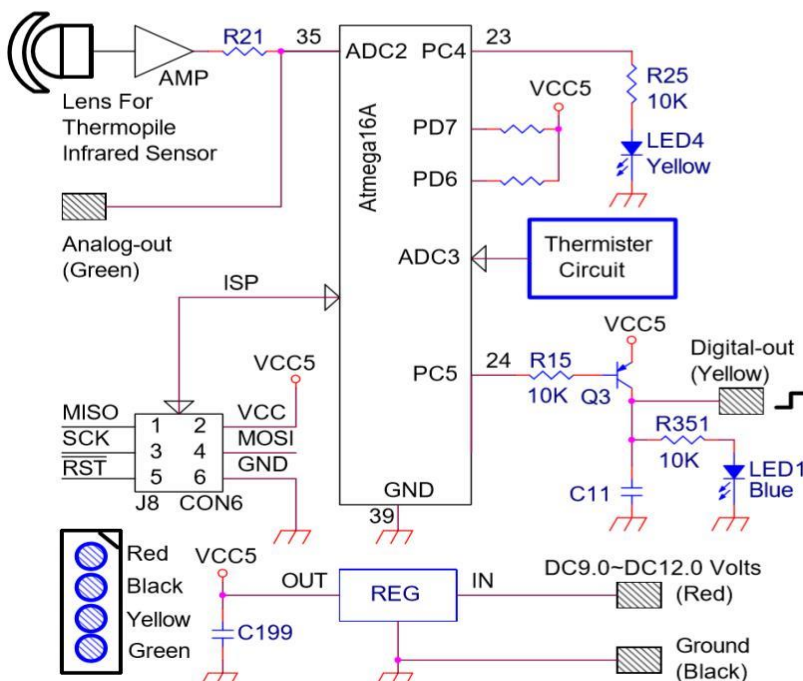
R21
35
ADC2
PC4
23
AMP
R25
10K
Lens For Thermopile Infrared Sensor
VCC5
PD7
LED4
Yellow
PD6
Atmega16A
Analog-out (Green)
ADC3
Thermister Circuit
ISP
VCC5
VCC5
PC5
24
R15
10K
Q3
Digital-out (Yellow)
MISO
1
2
VCC
SCK
3
4
MOSI
RST
5
6
GND
R351
10K
LED1
Blue
J8
CON6
GND
C11
39
Red
Black
Yellow
Green
VCC5
OUT
REG
IN
DC9.0~DC12.0 Volts (Red)
C199
Ground (Black)